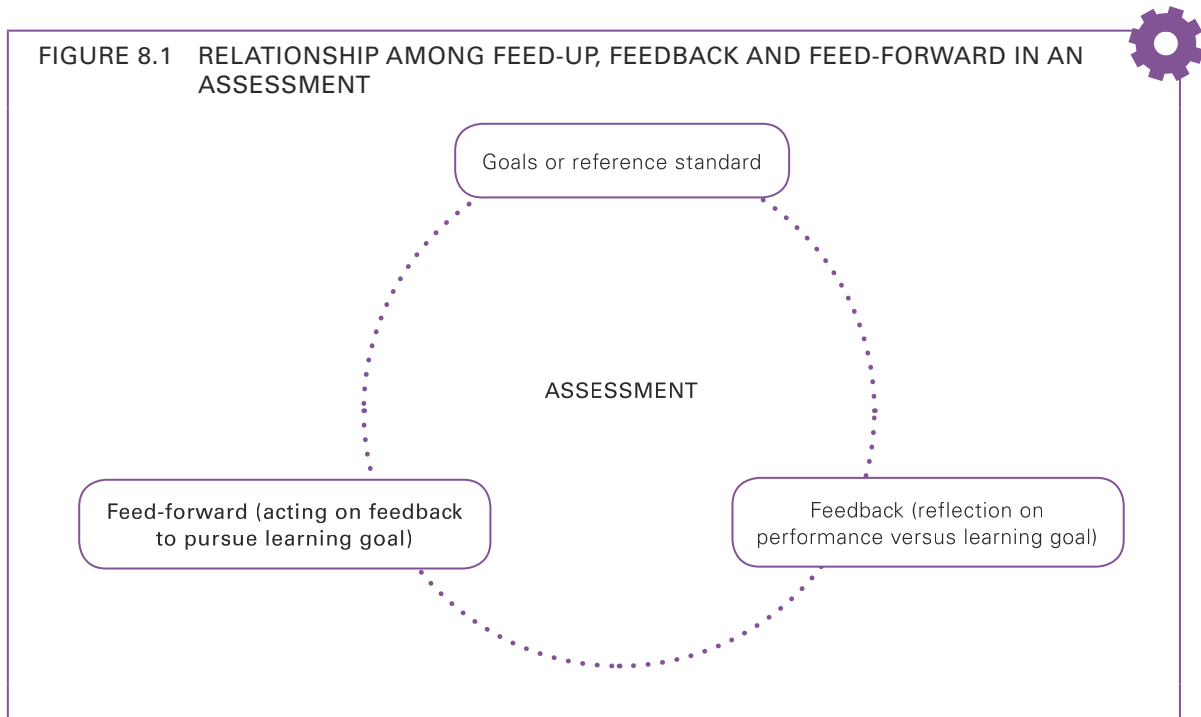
FIGURE 8.1 RELATIONSHIP AMONG FEED-UP, FEEDBACK AND FEED-FORWARD IN AN ASSESSMENT

Goals or reference standard

ASSESSMENT

Feed-forward (acting on feedback to pursue learning goal)

Feedback (reflection on performance versus learning goal)